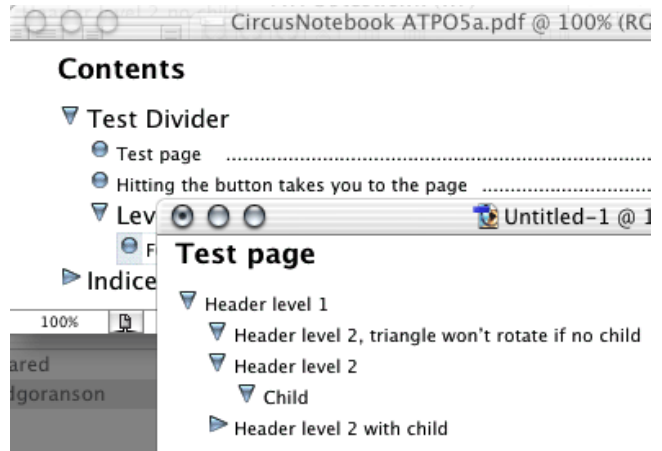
CircusNotebook ATPO5a.pdf @ 100% (RG

Contents

Test Divider

Test page

Hitting the button takes you to the page

Lev

F

Indice

100%

ared

dgoranson

Untitled-1 @ 1

Test page

Header level 1

Header level 2, triangle won't rotate if no child

Header level 2

Child

Header level 2 with child